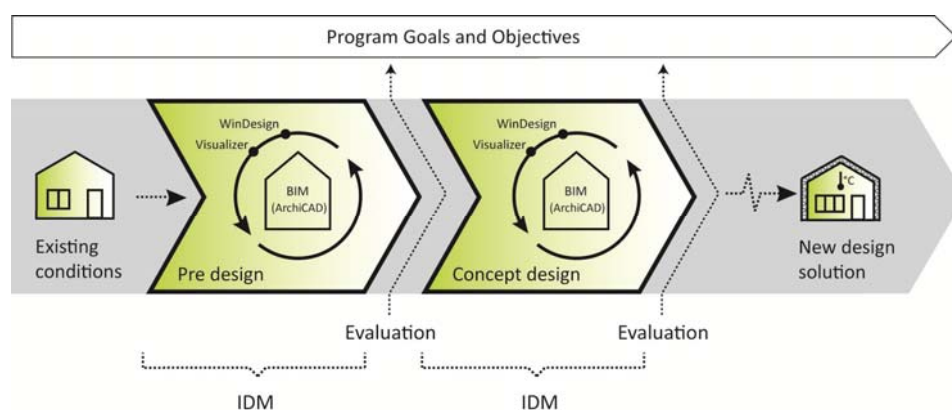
Program Goals and Objectives

WinDesign
Visualizer
BIM
(ArchiCAD)

WinDesign
Visualizer
BIM
(ArchiCAD)

Existing conditions

Pre design

Concept design

°C

New design solution

Evaluation

Evaluation

IDM

IDM